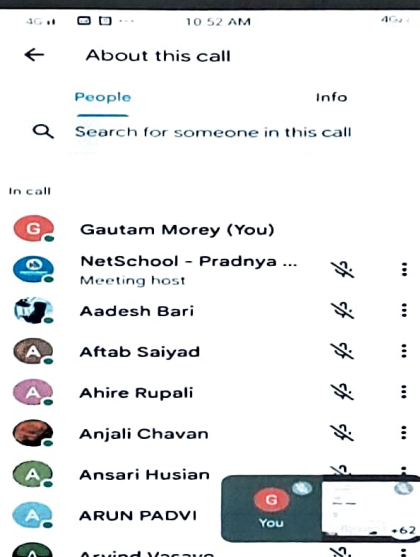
4G 10 52 AM 4G

← About this call

People Info

Search for someone in this call

In call

G Gautam Morey (You)

NetSchool - Pradnya ...
Meeting host

Aadesh Bari

A Aftab Saiyad

A Ahire Rupali

Anjali Chavan

A Ansari Husian

A ARUN PADVI

G
You

+62

A Arvind Vasava